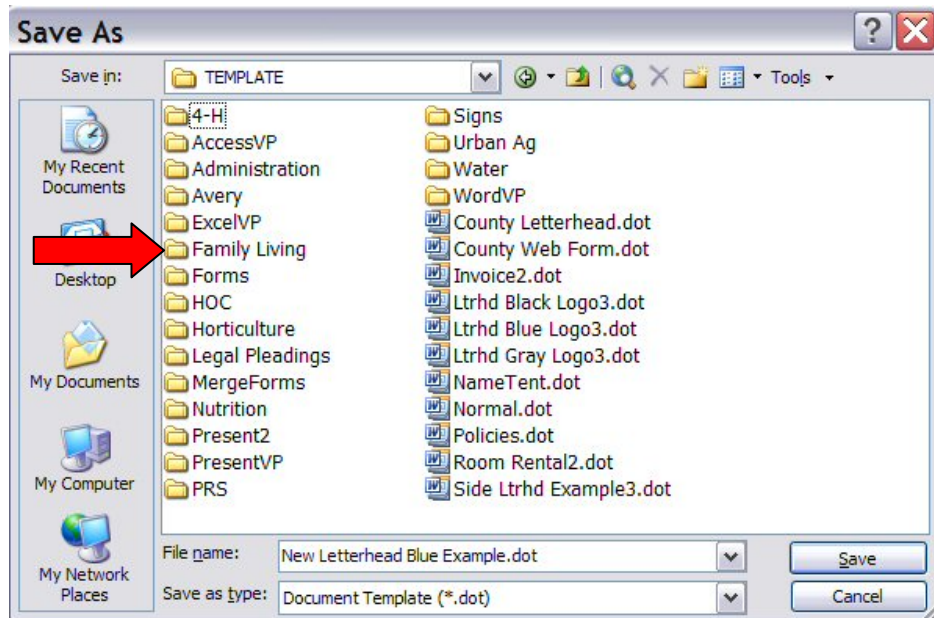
Save As

Save in: TEMPLATE

Tools

My Recent Documents

Desktop

My Documents

My Computer

My Network Places

4-H
AccessVP
Administration
Avery
ExcelVP
Family Living
Forms
HOC
Horticulture
Legal Pleadings
MergeForms
Nutrition
Present2
PresentVP
PRS

Signs
Urban Ag
Water
WordVP
County Letterhead.dot
County Web Form.dot
Invoice2.dot
Ltrhd Black Logo3.dot
Ltrhd Blue Logo3.dot
Ltrhd Gray Logo3.dot
NameTent.dot
Normal.dot
Policies.dot
Room Rental2.dot
Side Ltrhd Example3.dot

File name: New Letterhead Blue Example.dot

Save as type: Document Template (*.dot)

Save

Cancel